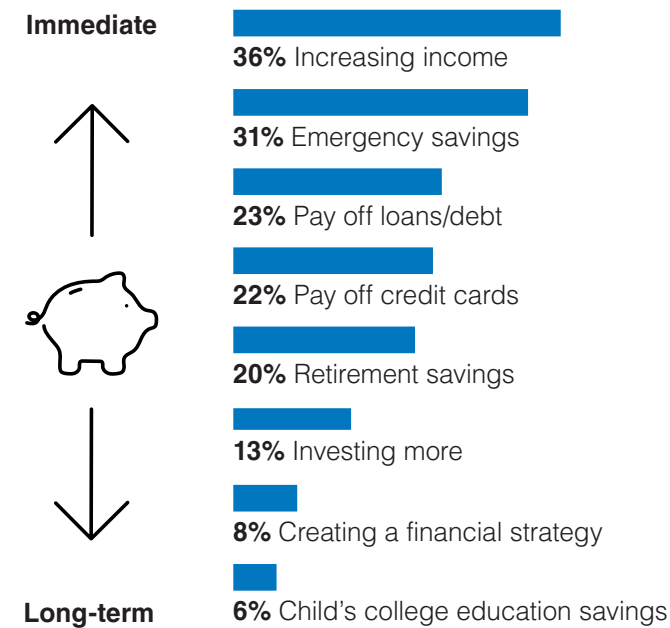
Immediate

36% Increasing income

31% Emergency savings

23% Pay off loans/debt

22% Pay off credit cards

20% Retirement savings

13% Investing more

8% Creating a financial strategy

Long-term

6% Child's college education savings